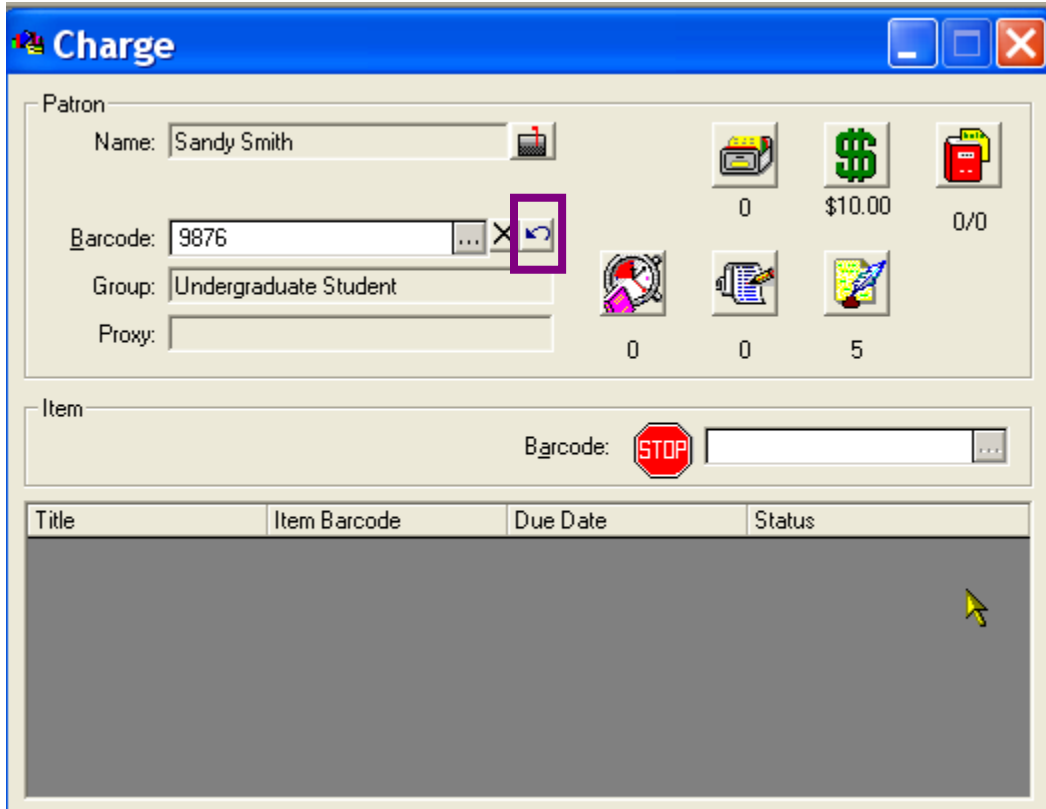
Charge

Patron

Name: Sandy Smith

Barcode: 9876 ...

Group: Undergraduate Student

Proxy:

0

$10.00

0/0

0

0

5

Item

Barcode: STOP ...

| Title | Item Barcode | Due Date | Status |
|---|---|---|---|